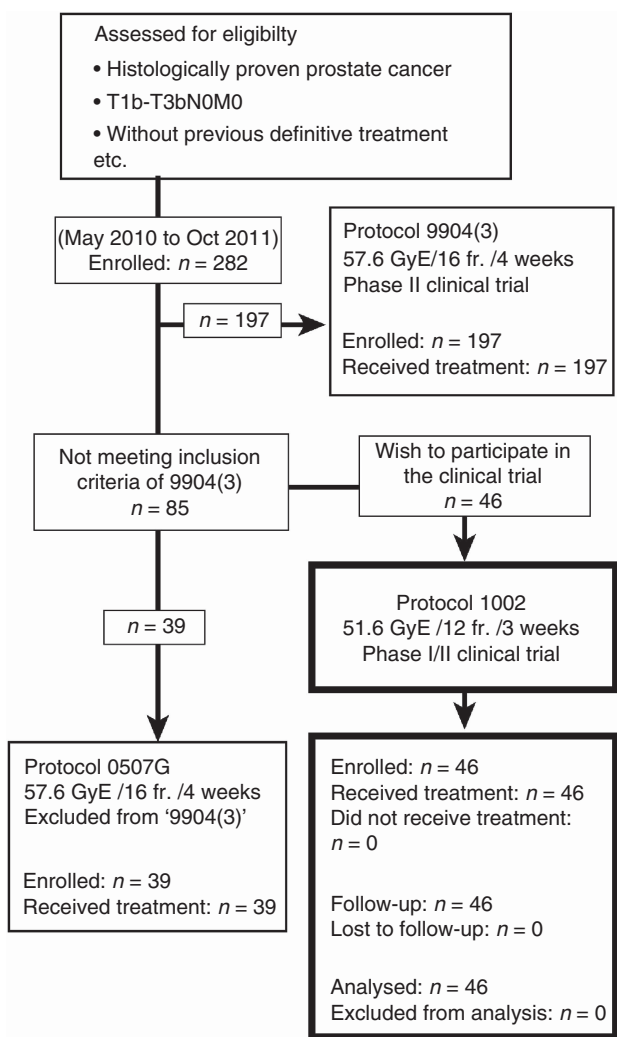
Assessed for eligibilty
• Histologically proven prostate cancer
• T1b-T3bN0M0
• Without previous definitive treatment etc.

(May 2010 to Oct 2011)
Enrolled: $n = 282$

$n = 197$

Protocol 9904(3)
57.6 GyE/16 fr. /4 weeks
Phase II clinical trial

Enrolled: $n = 197$
Received treatment: $n = 197$

Not meeting inclusion criteria of 9904(3)
$n = 85$

Wish to participate in the clinical trial
$n = 46$

$n = 39$

Protocol 1002
51.6 GyE /12 fr. /3 weeks
Phase I/II clinical trial

Protocol 0507G
57.6 GyE /16 fr. /4 weeks
Excluded from '9904(3)'

Enrolled: $n = 39$
Received treatment: $n = 39$

Enrolled: $n = 46$
Received treatment: $n = 46$
Did not receive treatment: $n = 0$

Follow-up: $n = 46$
Lost to follow-up: $n = 0$

Analysed: $n = 46$
Excluded from analysis: $n = 0$